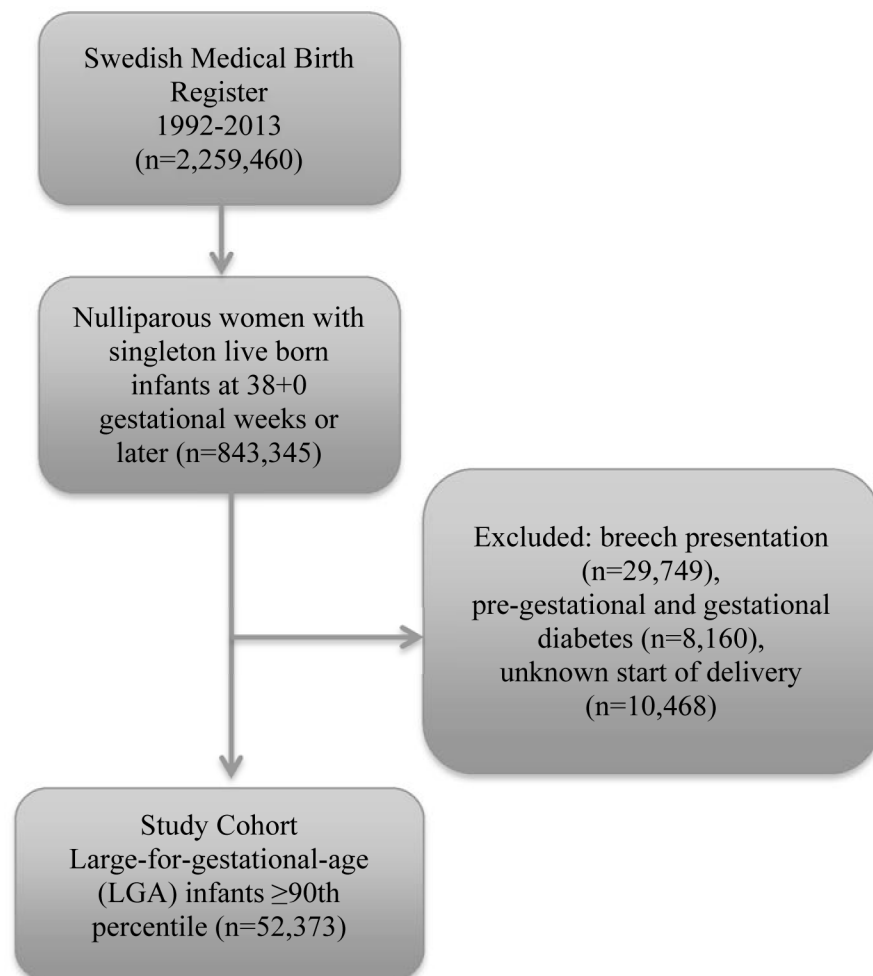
Swedish Medical Birth Register
1992-2013
(n=2,259,460)

Nulliparous women with singleton live born infants at 38+0 gestational weeks or later (n=843,345)

Excluded: breech presentation (n=29,749), pre-gestational and gestational diabetes (n=8,160), unknown start of delivery (n=10,468)

Study Cohort
Large-for-gestational-age (LGA) infants $\geq$90th percentile (n=52,373)